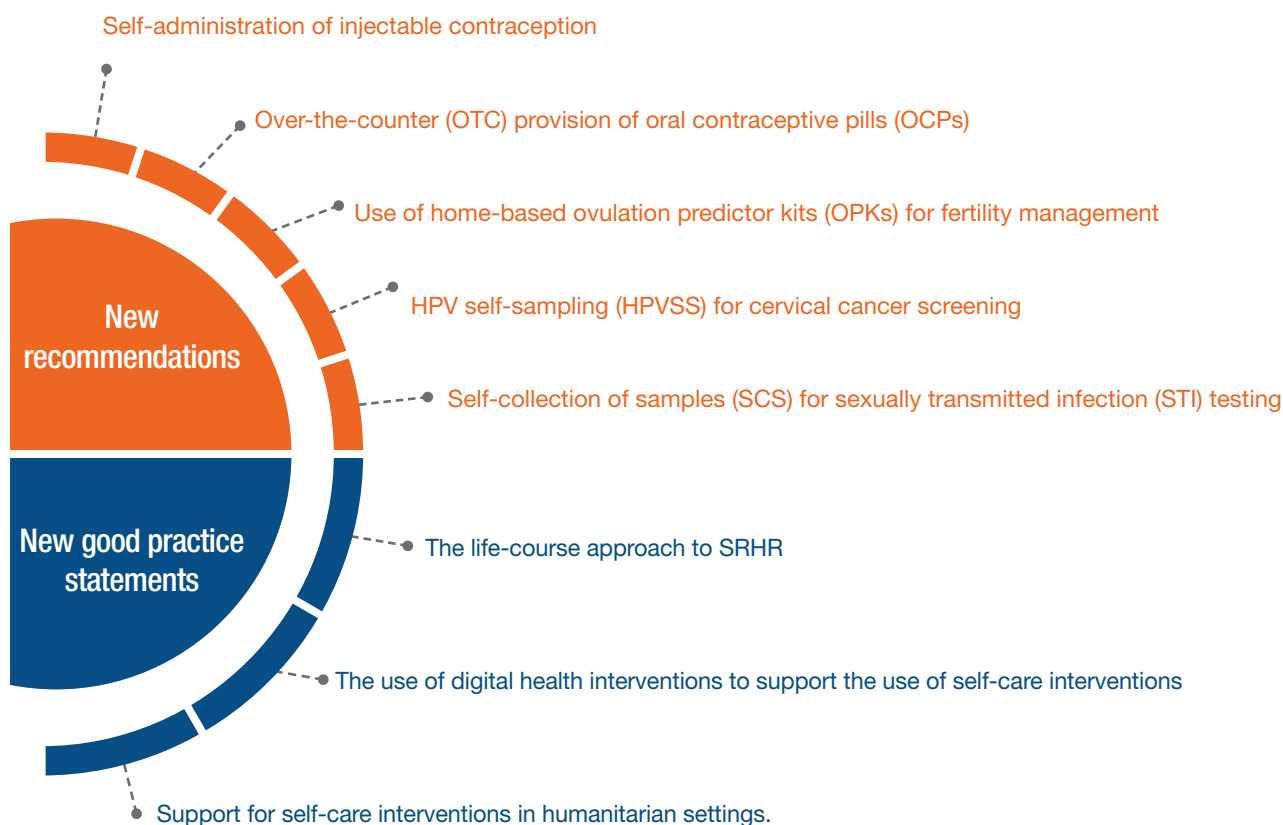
Self-administration of injectable contraception

Over-the-counter (OTC) provision of oral contraceptive pills (OCPs)

Use of home-based ovulation predictor kits (OPKs) for fertility management

HPV self-sampling (HPVSS) for cervical cancer screening

Self-collection of samples (SCS) for sexually transmitted infection (STI) testing

New recommendations

New good practice statements

The life-course approach to SRHR

The use of digital health interventions to support the use of self-care interventions

Support for self-care interventions in humanitarian settings.